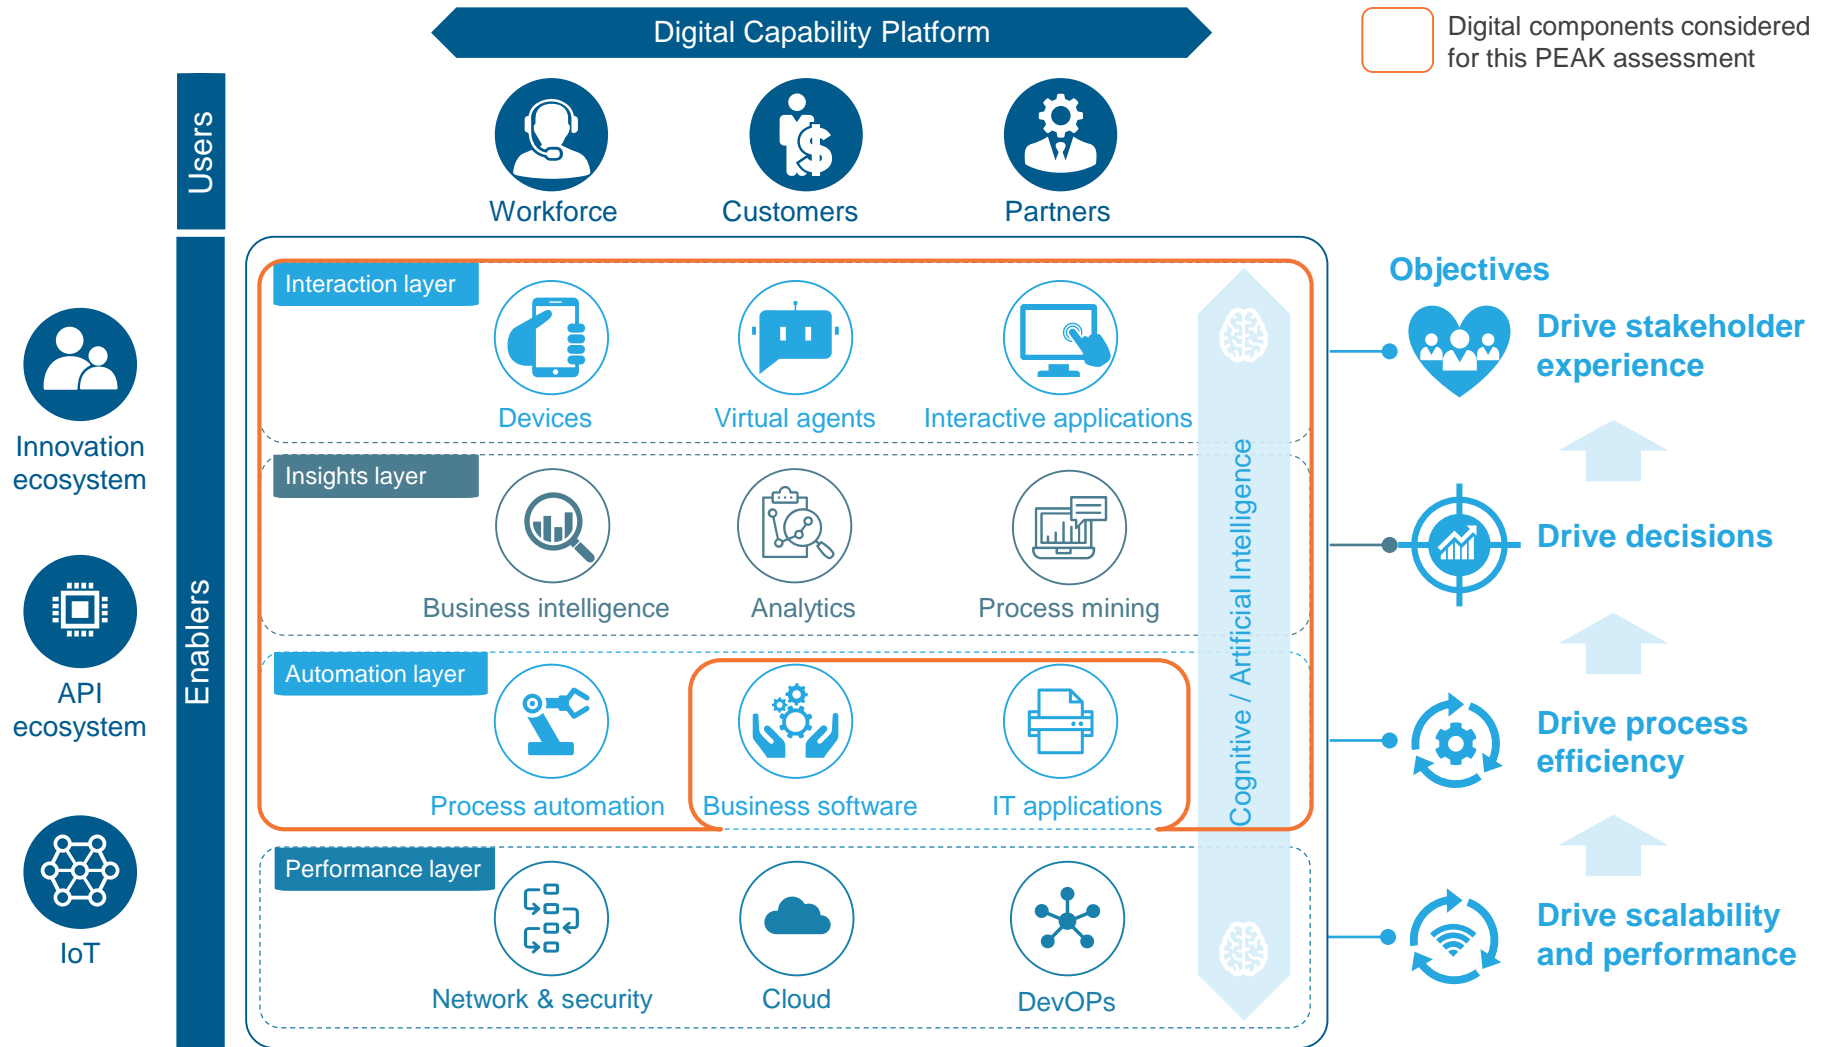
Digital Capability Platform

Digital components considered for this PEAK assessment

Users

Workforce

Customers

Partners

Innovation ecosystem

API ecosystem

IoT

Enablers

Interaction layer

Devices

Virtual agents

Interactive applications

Insights layer

Business intelligence

Analytics

Process mining

Automation layer

Process automation

Business software

IT applications

Performance layer

Network & security

Cloud

DevOPs

Cognitive / Artificial Intelligence

Objectives

Drive stakeholder experience

Drive decisions

Drive process efficiency

Drive scalability and performance